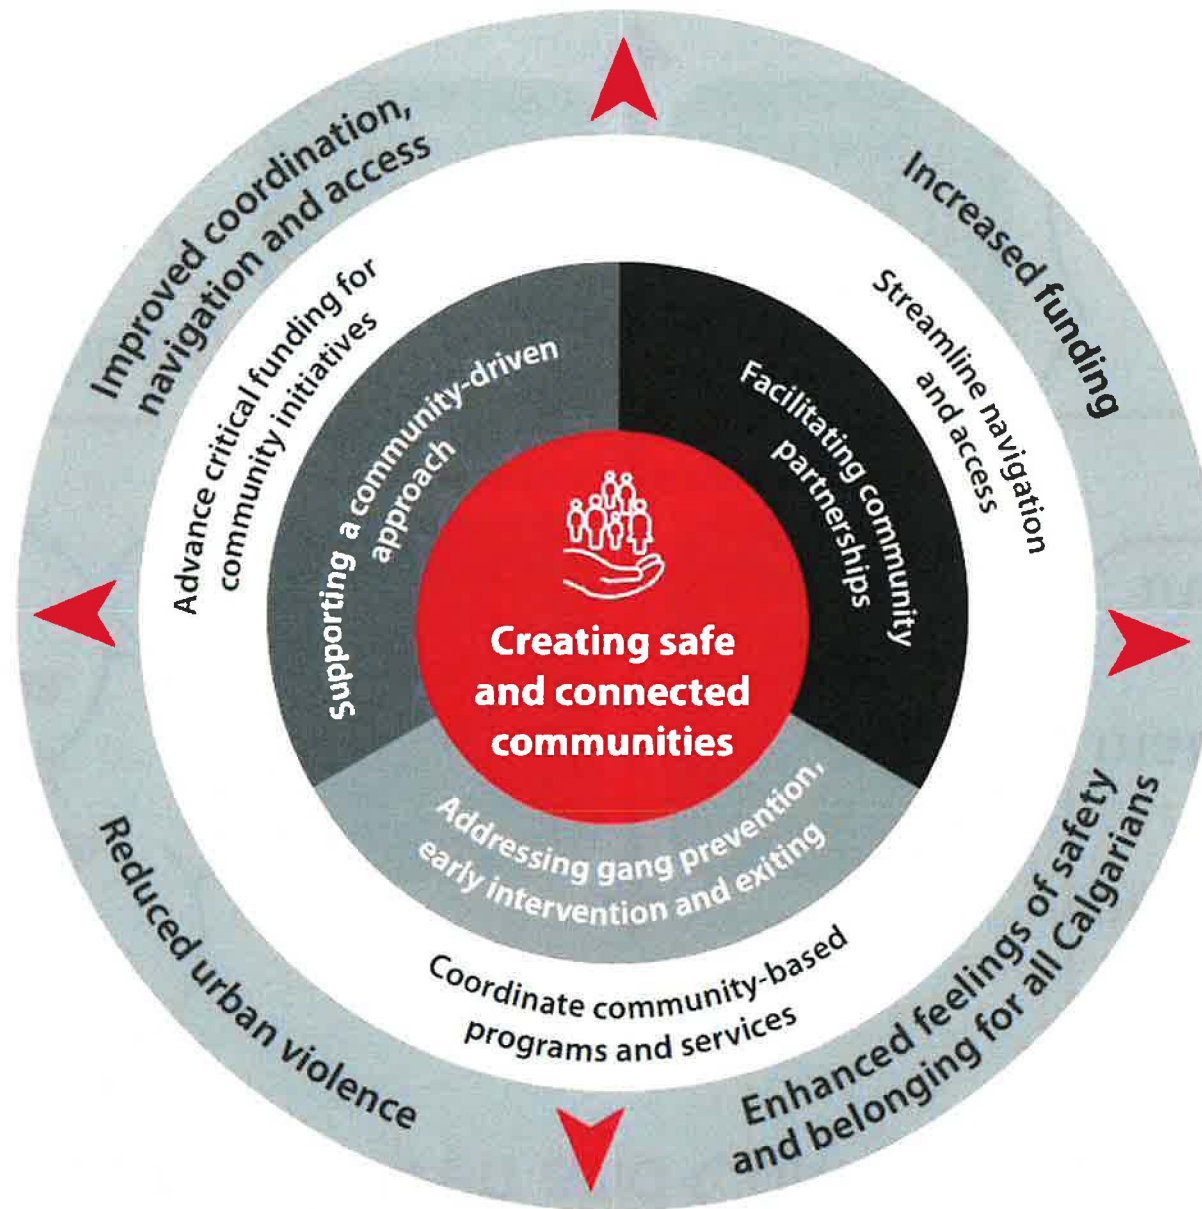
Improved coordination, navigation and access

Increased funding

Enhanced feelings of safety and belonging for all Calgarians

Reduced urban violence

Advance critical funding for community initiatives

Streamline navigation and access

Coordinate community-based programs and services

Supporting a community-driven approach

Facilitating community partnerships

Addressing gang prevention, early intervention and exiting

Creating safe and connected communities